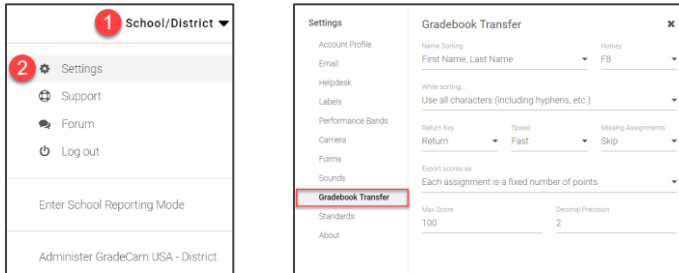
1 School/District

2 Settings

Support

Forum

Log out

Enter School Reporting Mode

Administer GradeCam USA - District

Settings

Account Profile

Email

Helpdesk

Labels

Performance Bands

Camera

Forms

Sounds

Gradebook Transfer

Standards

About

Gradebook Transfer ×

Name Sorting
First Name, Last Name

Hotkey
F8

While sorting...
Use all characters (including hyphens, etc.)

Return Key
Return

Speed
Fast

Missing Assignments
Skip

Export scores as
Each assignment is a fixed number of points

Max Score
100

Decimal Precision
2